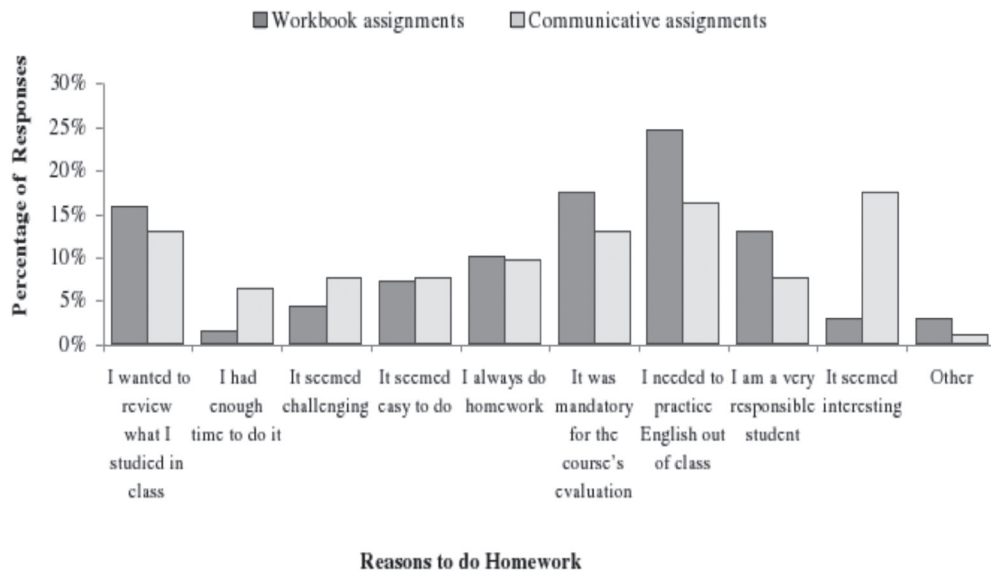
Workbook assignments Communicative assignments

Percentage of Responses

30%
25%
20%
15%
10%
5%
0%

I wanted to review what I studied in class

I had enough time to do it

It seemed challenging

It seemed easy to do

I always do homework

It was mandatory for the course's evaluation

I needed to practice English out of class

I am a very responsible student

It seemed interesting

Other

Reasons to do Homework